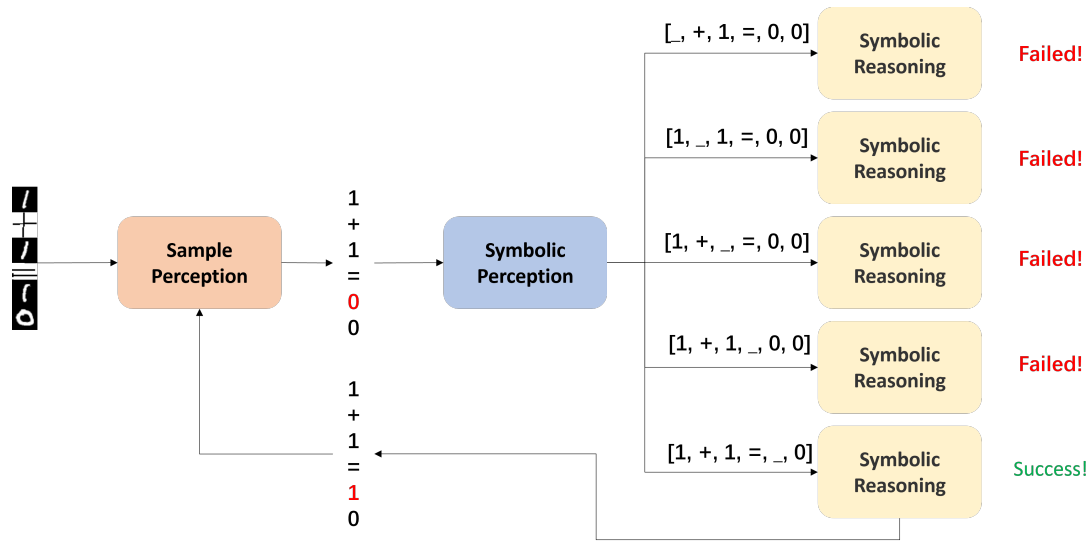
Sample Perception

1
+
1
=
0
0

Symbolic Perception

[_, +, 1, =, 0, 0]
Symbolic Reasoning
Failed!

[1, _, 1, =, 0, 0]
Symbolic Reasoning
Failed!

[1, +, _, =, 0, 0]
Symbolic Reasoning
Failed!

[1, +, 1, _, 0, 0]
Symbolic Reasoning
Failed!

[1, +, 1, =, _, 0]
Symbolic Reasoning
Success!

1
+
1
=
1
0